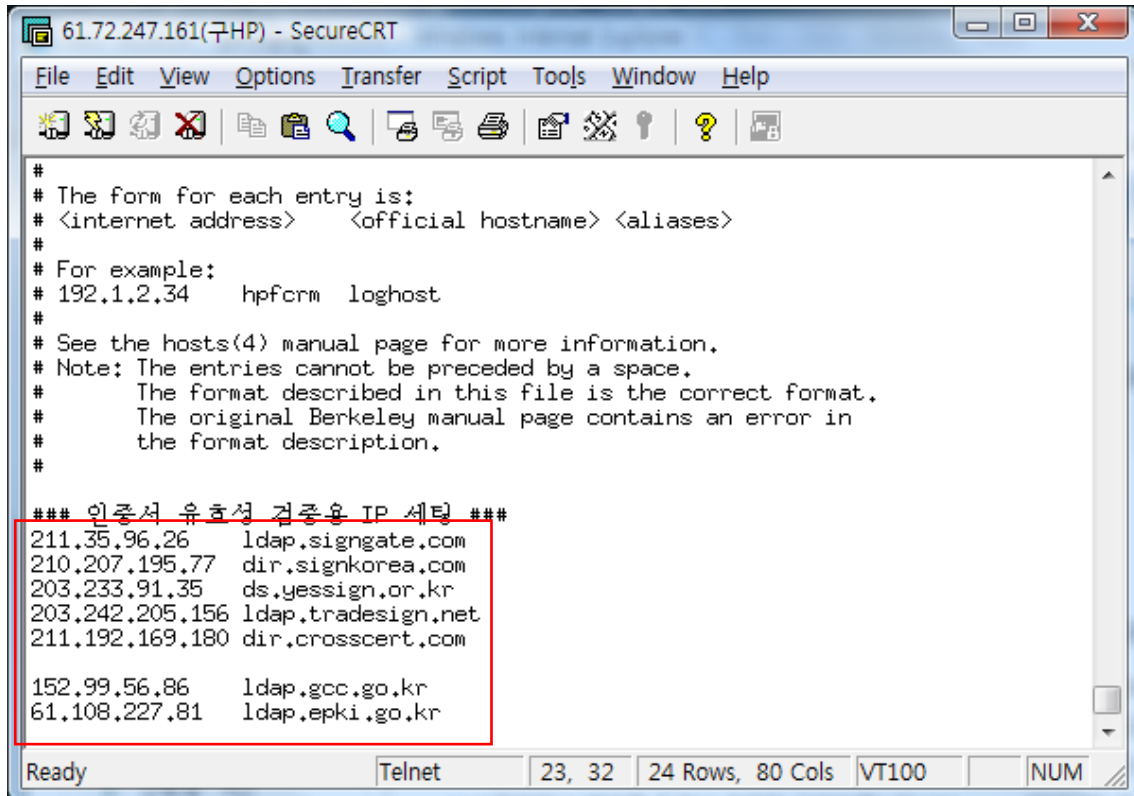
61.72.247.161(구HP) - SecureCRT

File Edit View Options Transfer Script Tools Window Help

#
# The form for each entry is:
# <internet address>    <official hostname> <aliases>
#
# For example:
# 192.1.2.34    hpfcrm  loghost
#
# See the hosts(4) manual page for more information.
# Note: The entries cannot be preceded by a space.
#       The format described in this file is the correct format.
#       The original Berkeley manual page contains an error in
#       the format description.
#

### 인증서 유효성 검증용 IP 세팅 ###
211.35.96.26    ldap.signgate.com
210.207.195.77  dir.signkorea.com
203.233.91.35   ds.yessign.or.kr
203.242.205.156 ldap.tradesign.net
211.192.169.180 dir.crosscert.com

152.99.56.86    ldap.gcc.go.kr
61.108.227.81   ldap.epki.go.kr

Ready | Telnet | 23, 32 | 24 Rows, 80 Cols | VT100 | NUM